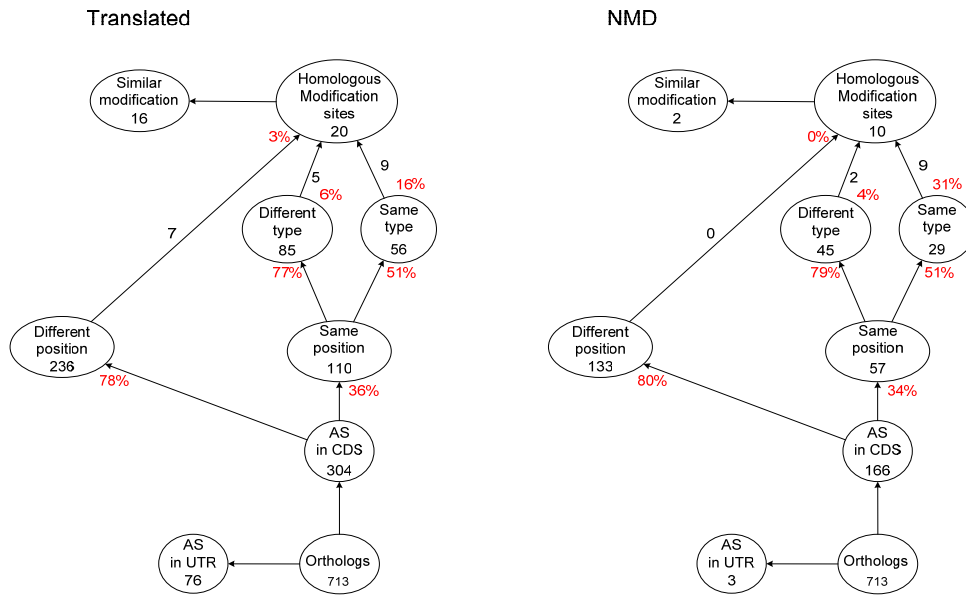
Translated

Similar modification 16

Homologous Modification sites 20

3%

5

6%

9

16%

7

Different type 85

Same type 56

77%

51%

Different position 236

Same position 110

78%

36%

AS in CDS 304

AS in UTR 76

Orthologs 713

NMD

Similar modification 2

Homologous Modification sites 10

0%

2

4%

9

31%

0

Different type 45

Same type 29

79%

51%

Different position 133

Same position 57

80%

34%

AS in CDS 166

AS in UTR 3

Orthologs 713